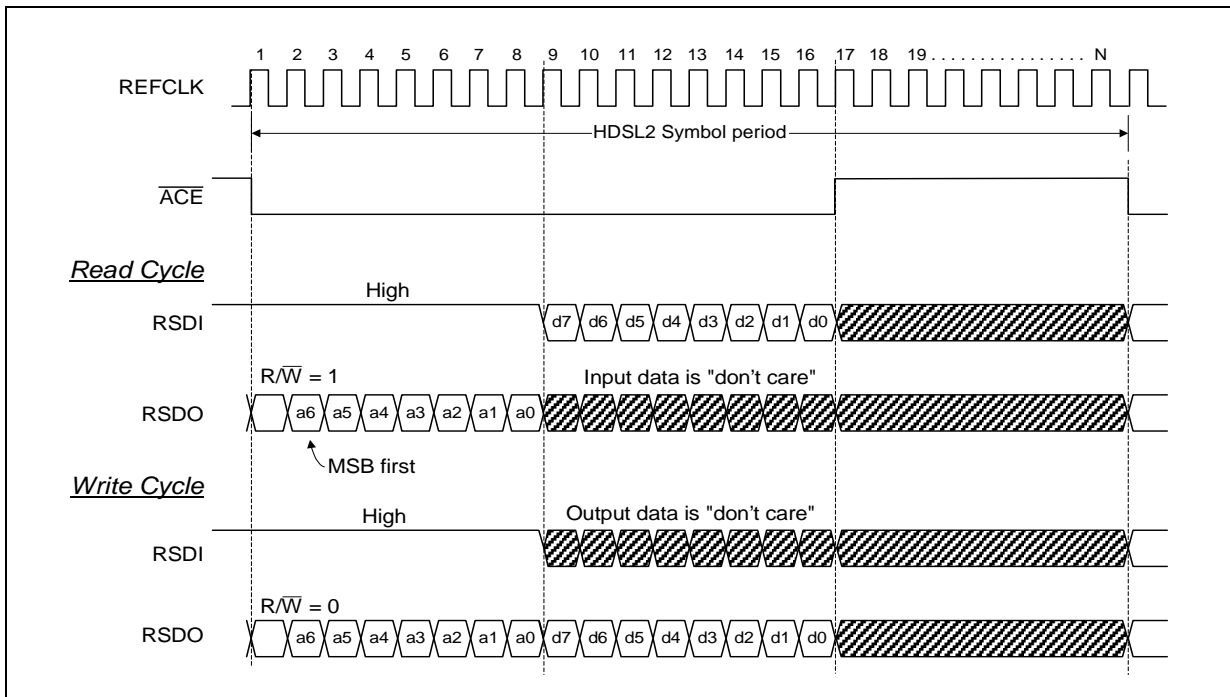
1 2 3 4 5 6 7 8 9 10 11 12 13 14 15 16 17 18 19 . . . . . . . . . . . . . . . N

REFCLK

HDSL2 Symbol period

$\overline{ACE}$

*Read Cycle*

High

RSDI

d7 d6 d5 d4 d3 d2 d1 d0

$R/\overline{W} = 1$

Input data is "don't care"

RSDO

a6 a5 a4 a3 a2 a1 a0

MSB first

*Write Cycle*

High

Output data is "don't care"

RSDI

$R/\overline{W} = 0$

RSDO

a6 a5 a4 a3 a2 a1 a0 d7 d6 d5 d4 d3 d2 d1 d0